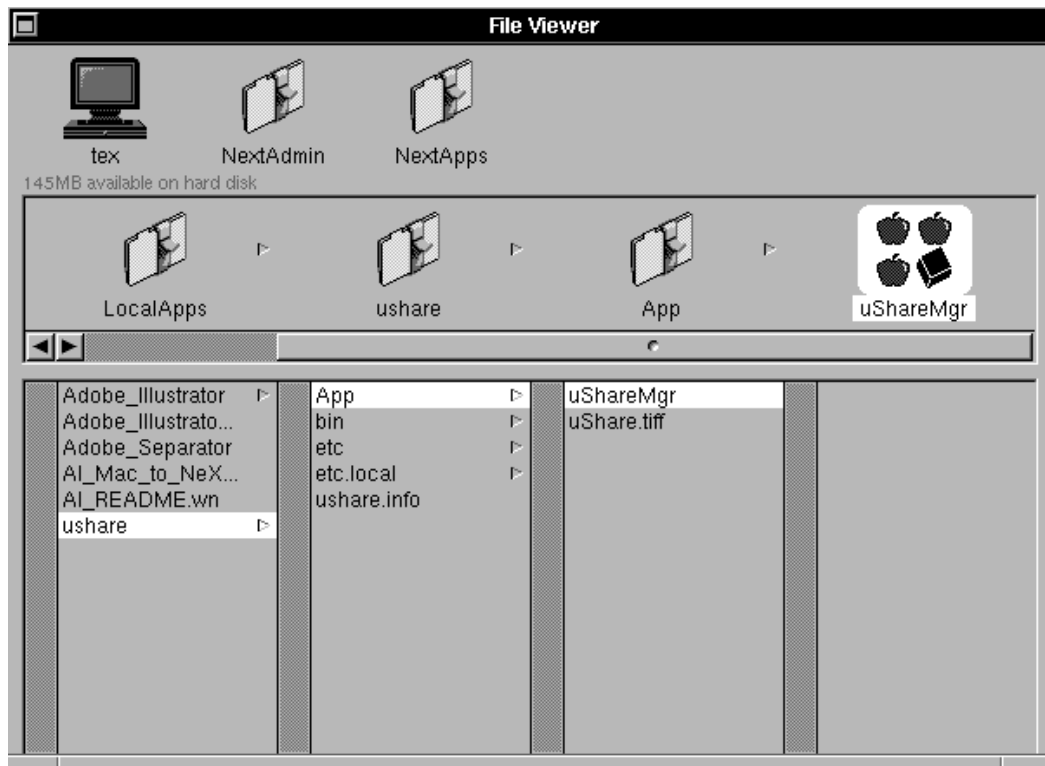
File Viewer

tex NextAdmin NextApps

145MB available on hard disk

LocalApps ushare App uShareMgr

Adobe_Illustrator
Adobe_Illustrato...
Adobe_Separator
AI_Mac_to_NeX...
AI_README.wn
ushare

App
bin
etc
etc.local
ushare.info

uShareMgr
uShare.tiff